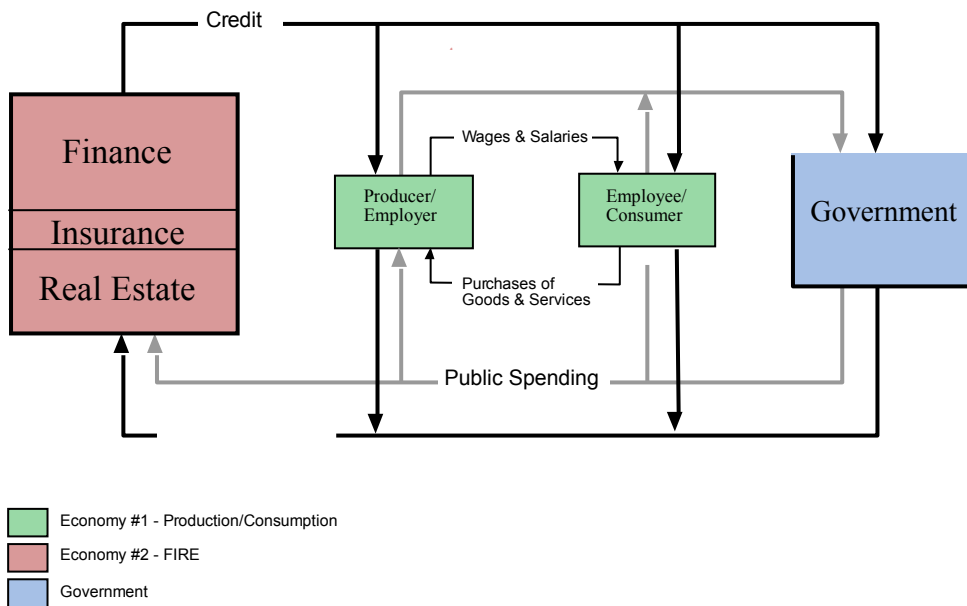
Credit

Finance

Insurance

Real Estate

Wages & Salaries

Producer/ Employer

Employee/ Consumer

Government

Purchases of Goods & Services

Public Spending

Economy #1 - Production/Consumption

Economy #2 - FIRE

Government